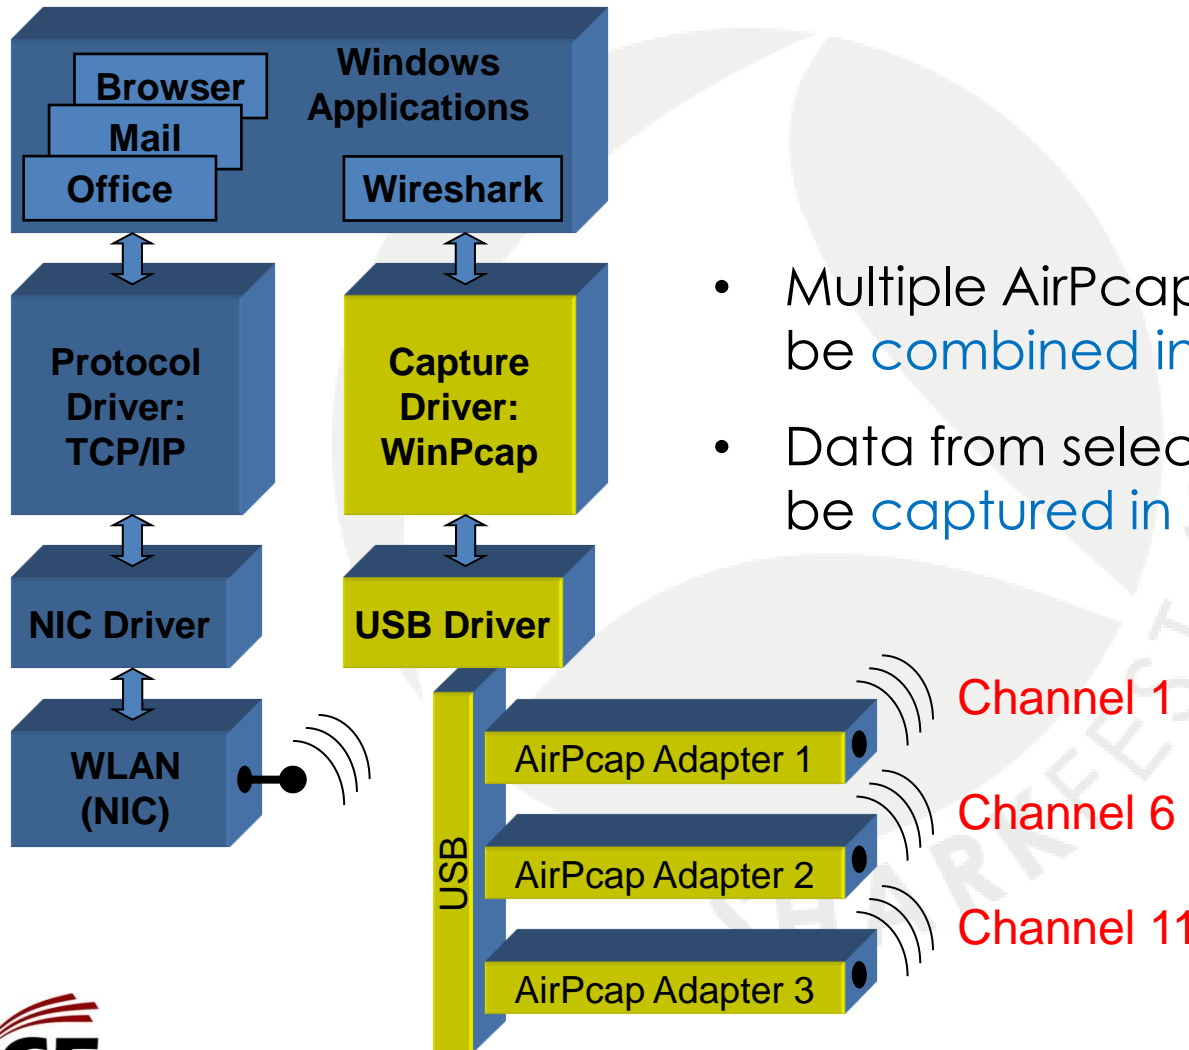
Windows Applications

Browser

Mail

Office

Wireshark

Protocol Driver: TCP/IP

Capture Driver: WinPcap

NIC Driver

USB Driver

WLAN (NIC)

USB

AirPcap Adapter 1

AirPcap Adapter 2

AirPcap Adapter 3

Channel 1

Channel 6

Channel 11

• Multiple AirPca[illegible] be combined i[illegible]

• Data from selec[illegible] be captured in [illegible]